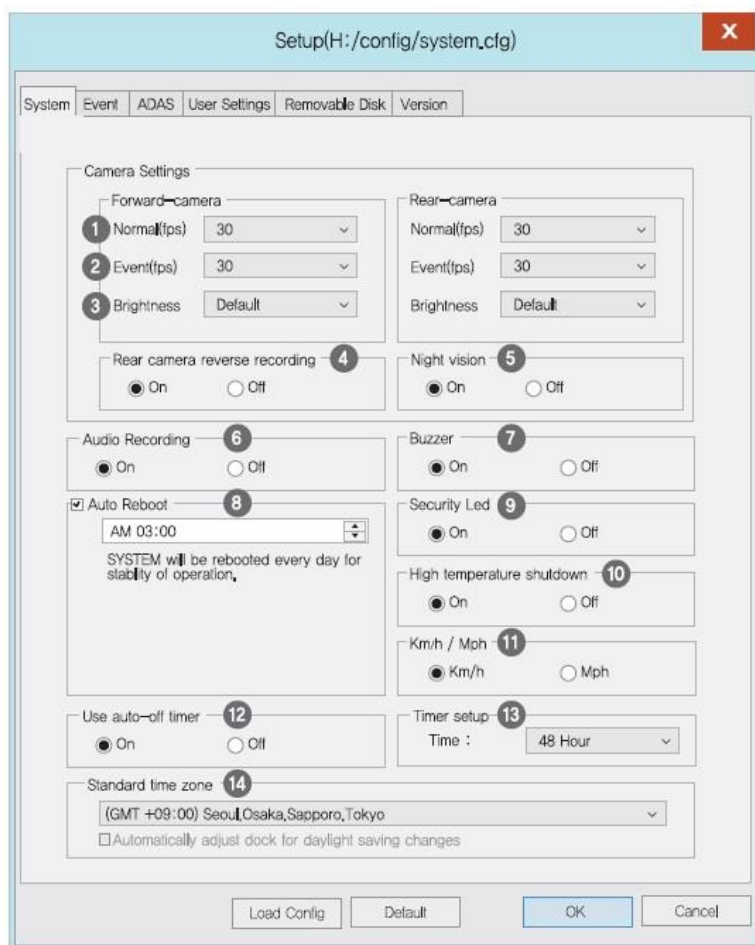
Setup(H:/config/system.cfg)

×

System | Event | ADAS | User Settings | Removable Disk | Version

Camera Settings

Forward-camera

1 Normal(fps) 30

2 Event(fps) 30

3 Brightness Default

Rear-camera

Normal(fps) 30

Event(fps) 30

Brightness Default

Rear camera reverse recording 4

On Off

Night vision 5

On Off

Audio Recording 6

On Off

Buzzer 7

On Off

Auto Reboot 8

AM 03:00

SYSTEM will be rebooted every day for stablity of operation.

Security Led 9

On Off

High temperature shutdown 10

On Off

Km/h / Mph 11

Km/h Mph

Use auto-off timer 12

On Off

Timer setup 13

Time : 48 Hour

Standard time zone 14

(GMT +09:00) Seoul,Osaka,Sapporo,Tokyo

Automatically adjust dock for daylight saving changes

Load Config | Default | OK | Cancel